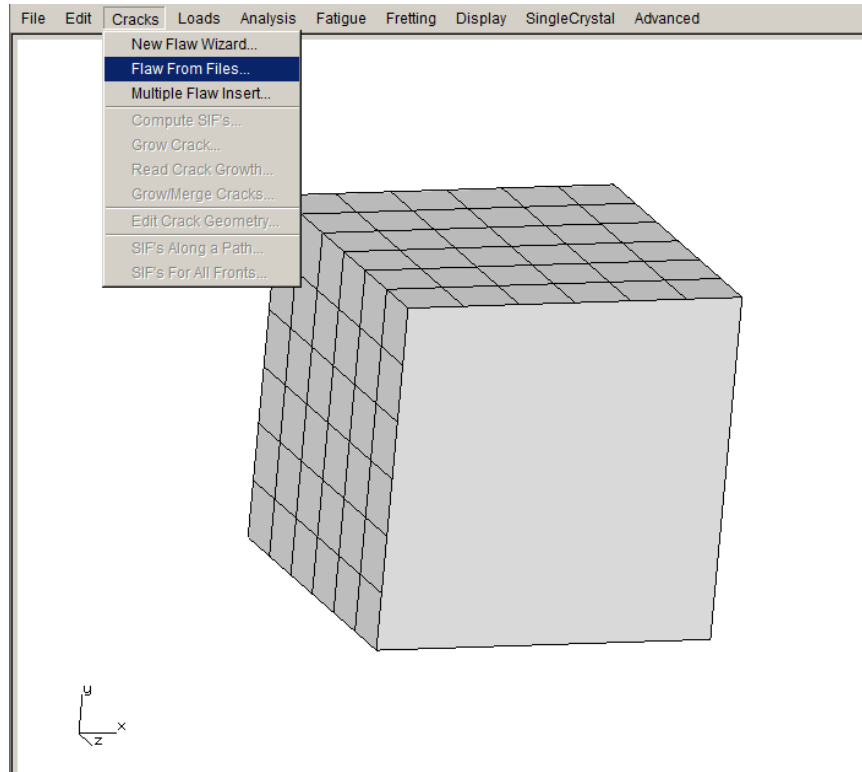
File Edit Cracks Loads Analysis Fatigue Fretting Display SingleCrystal Advanced

New Flaw Wizard...
Flaw From Files...
Multiple Flaw Insert...
Compute SIF's...
Grow Crack...
Read Crack Growth...
Grow/Merge Cracks...
Edit Crack Geometry...
SIF's Along a Path...
SIF's For All Fronts...

y
x
z